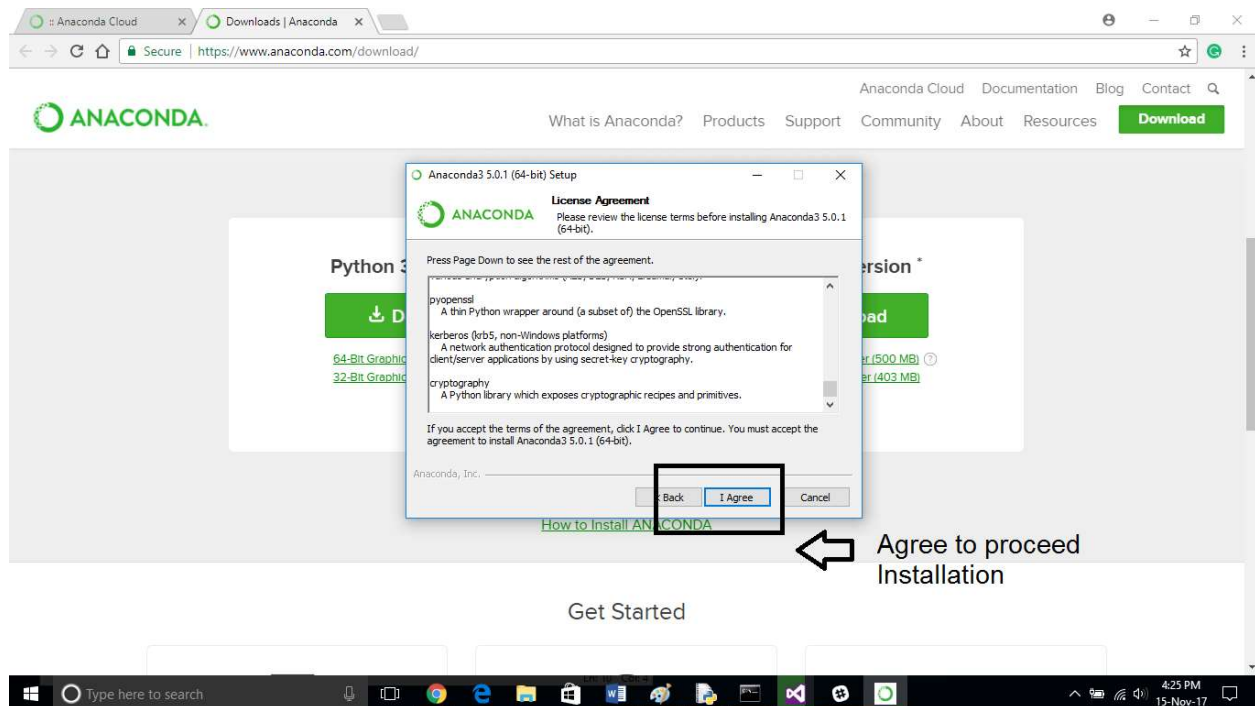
:: Anaconda Cloud ×
Downloads | Anaconda ×

Secure | https://www.anaconda.com/download/

Anaconda Cloud Documentation Blog Contact

ANACONDA.

What is Anaconda? Products Support Community About Resources Download

Anaconda3 5.0.1 (64-bit) Setup

ANACONDA

License Agreement
Please review the license terms before installing Anaconda3 5.0.1 (64-bit).

Press Page Down to see the rest of the agreement.

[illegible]

pyopenssl
A thin Python wrapper around (a subset of) the OpenSSL library.

kerberos (krb5, non-Windows platforms)
A network authentication protocol designed to provide strong authentication for client/server applications by using secret-key cryptography.

cryptography
A Python library which exposes cryptographic recipes and primitives.

If you accept the terms of the agreement, click I Agree to continue. You must accept the agreement to install Anaconda3 5.0.1 (64-bit).

Anaconda, Inc.

< Back I Agree Cancel

Python 3
D
64-Bit Graphic
32-Bit Graphic

ersion *
oad
er (500 MB)
er (403 MB)

How to Install ANACONDA

Agree to proceed Installation

Get Started

Type here to search

4:25 PM
15-Nov-17